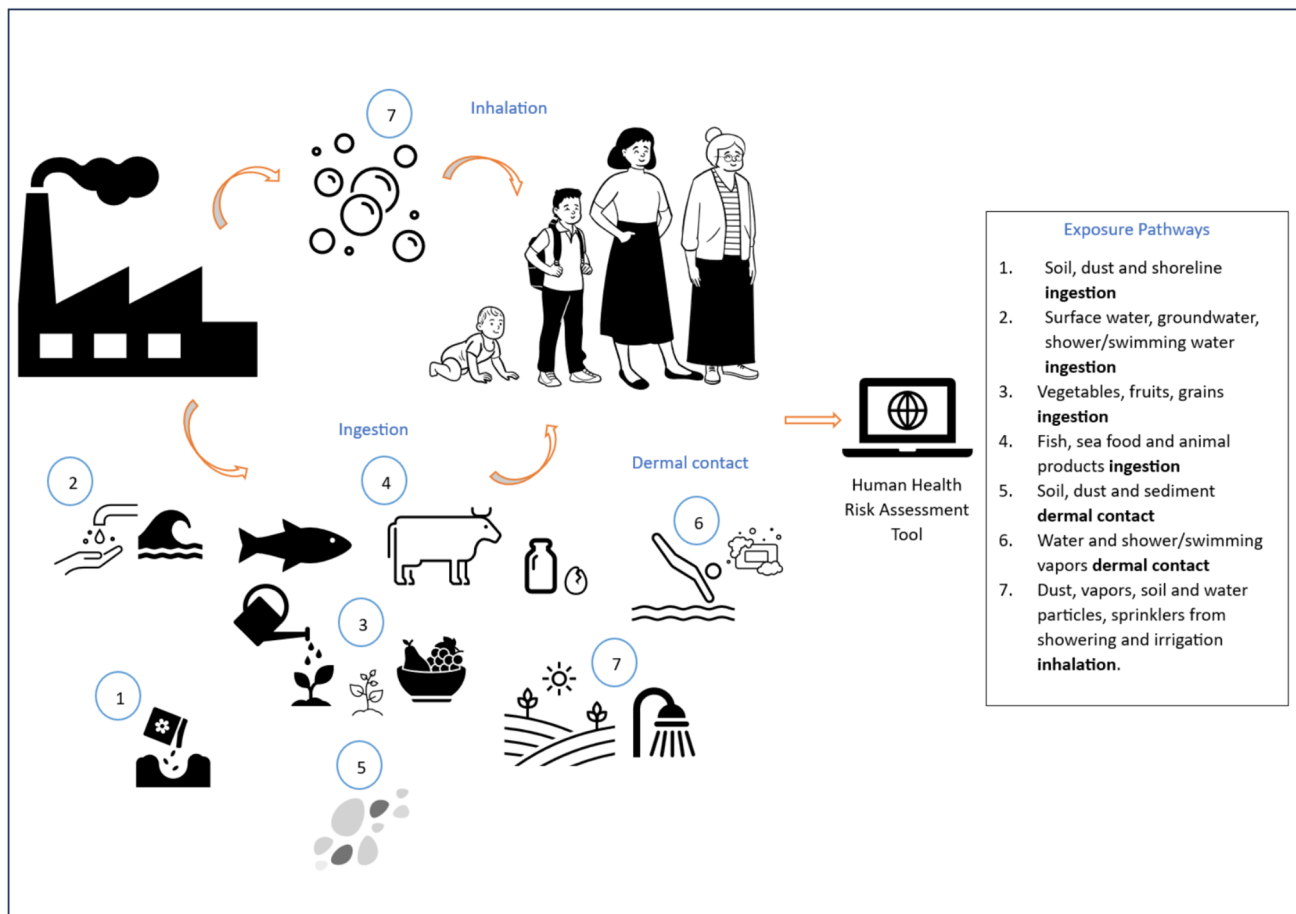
7

Inhalation

Ingestion

2

4

Dermal contact

6

3

7

1

5

Human Health Risk Assessment Tool

Exposure Pathways

1. Soil, dust and shoreline **ingestion**
2. Surface water, groundwater, shower/swimming water **ingestion**
3. Vegetables, fruits, grains **ingestion**
4. Fish, sea food and animal products **ingestion**
5. Soil, dust and sediment **dermal contact**
6. Water and shower/swimming vapors **dermal contact**
7. Dust, vapors, soil and water particles, sprinklers from showering and irrigation **inhalation**.